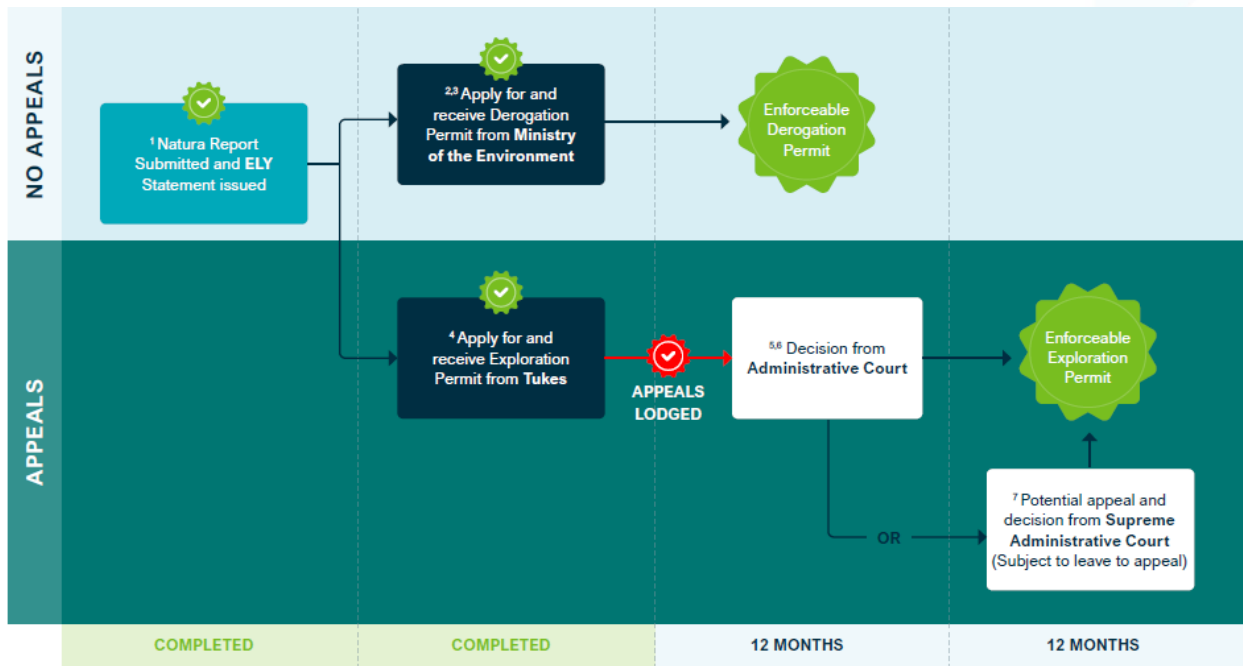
NO APPEALS

$^{1}$ Natura Report Submitted and ELY Statement issued

$^{2,3}$ Apply for and receive Derogation Permit from Ministry of the Environment

Enforceable Derogation Permit

APPEALS

$^{4}$ Apply for and receive Exploration Permit from Tukes

APPEALS LODGED

$^{5,6}$ Decision from Administrative Court

Enforceable Exploration Permit

OR

$^{7}$ Potential appeal and decision from Supreme Administrative Court (Subject to leave to appeal)

COMPLETED

COMPLETED

12 MONTHS

12 MONTHS